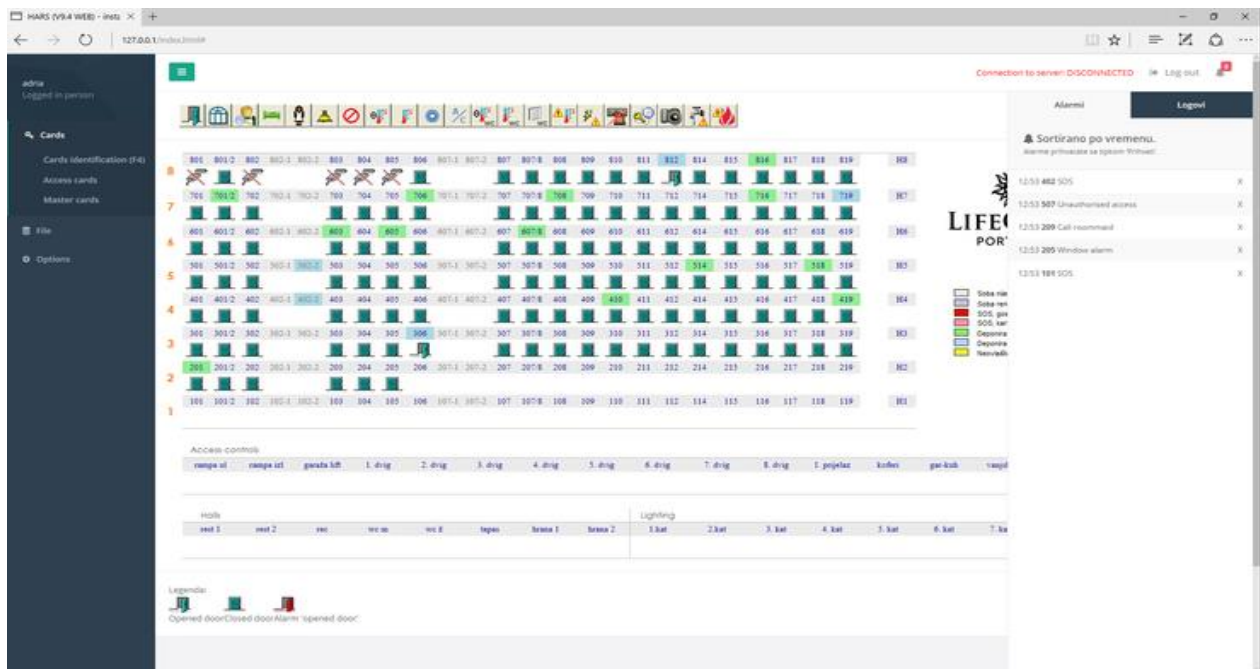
HARS (V9.4 WEB) - insta ×
127.0.0.1/index.html#

adria
Logged in person

Cards
Cards identification (F4)
Access cards
Master cards
File
Options

Connection to server: DISCONNECTED Log out

Alarmi Logovi

Sortirano po vremenu.
Alarme prihvaćate sa tipkom 'Prihvati'

12:53 402 SOS
12:53 507 Unauthorised access
12:53 209 Call roommaid
12:53 205 Window alarm
12:53 101 SOS

LIFE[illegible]
POR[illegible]

Soba n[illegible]
Soba r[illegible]
SOS, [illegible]
SOS, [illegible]
Deponi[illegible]
Deponi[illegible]
Neovla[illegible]

8
801 801/2 802 802-1 802-2 803 804 805 806 807-1 807-2 807 807/8 808 809 810 811 812 814 815 816 817 818 819 H8
7
701 701/2 702 702-1 702-2 703 704 705 706 707-1 707-2 707 707/8 708 709 710 711 712 714 715 716 717 718 719 H7
6
601 601/2 602 602-1 602-2 603 604 605 606 607-1 607-2 607 607/8 608 609 610 611 612 614 615 616 617 618 619 H6
5
501 501/2 502 502-1 502-2 503 504 505 506 507-1 507-2 507 507/8 508 509 510 511 512 514 515 516 517 518 519 H5
4
401 401/2 402 402-1 402-2 403 404 405 406 407-1 407-2 407 407/8 408 409 410 411 412 414 415 416 417 418 419 H4
3
301 301/2 302 302-1 302-2 303 304 305 306 307-1 307-2 307 307/8 308 309 310 311 312 314 315 316 317 318 319 H3
2
201 201/2 202 202-1 202-2 203 204 205 206 207-1 207-2 207 207/8 208 209 210 211 212 214 215 216 217 218 219 H2
1
101 101/2 102 102-1 102-2 103 104 105 106 107-1 107-2 107 107/8 108 109 110 111 112 114 115 116 117 118 119 H1

Access controls
rampa ul rampa izl garaža lift 1. drig 2. drig 3. drig 4. drig 5. drig 6. drig 7. drig 8. drig 1. pojelaz kofferi gar-kub vanjd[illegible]

Halls
rest 1 rest 2 rec wc m wc ž tepas brana 1 brana 2

Lighting
1.kat 2.kat 3. kat 4. kat 5. kat 6. kat 7. ka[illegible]

Legenda:
Opened doorClosed doorAlarm 'opened door'